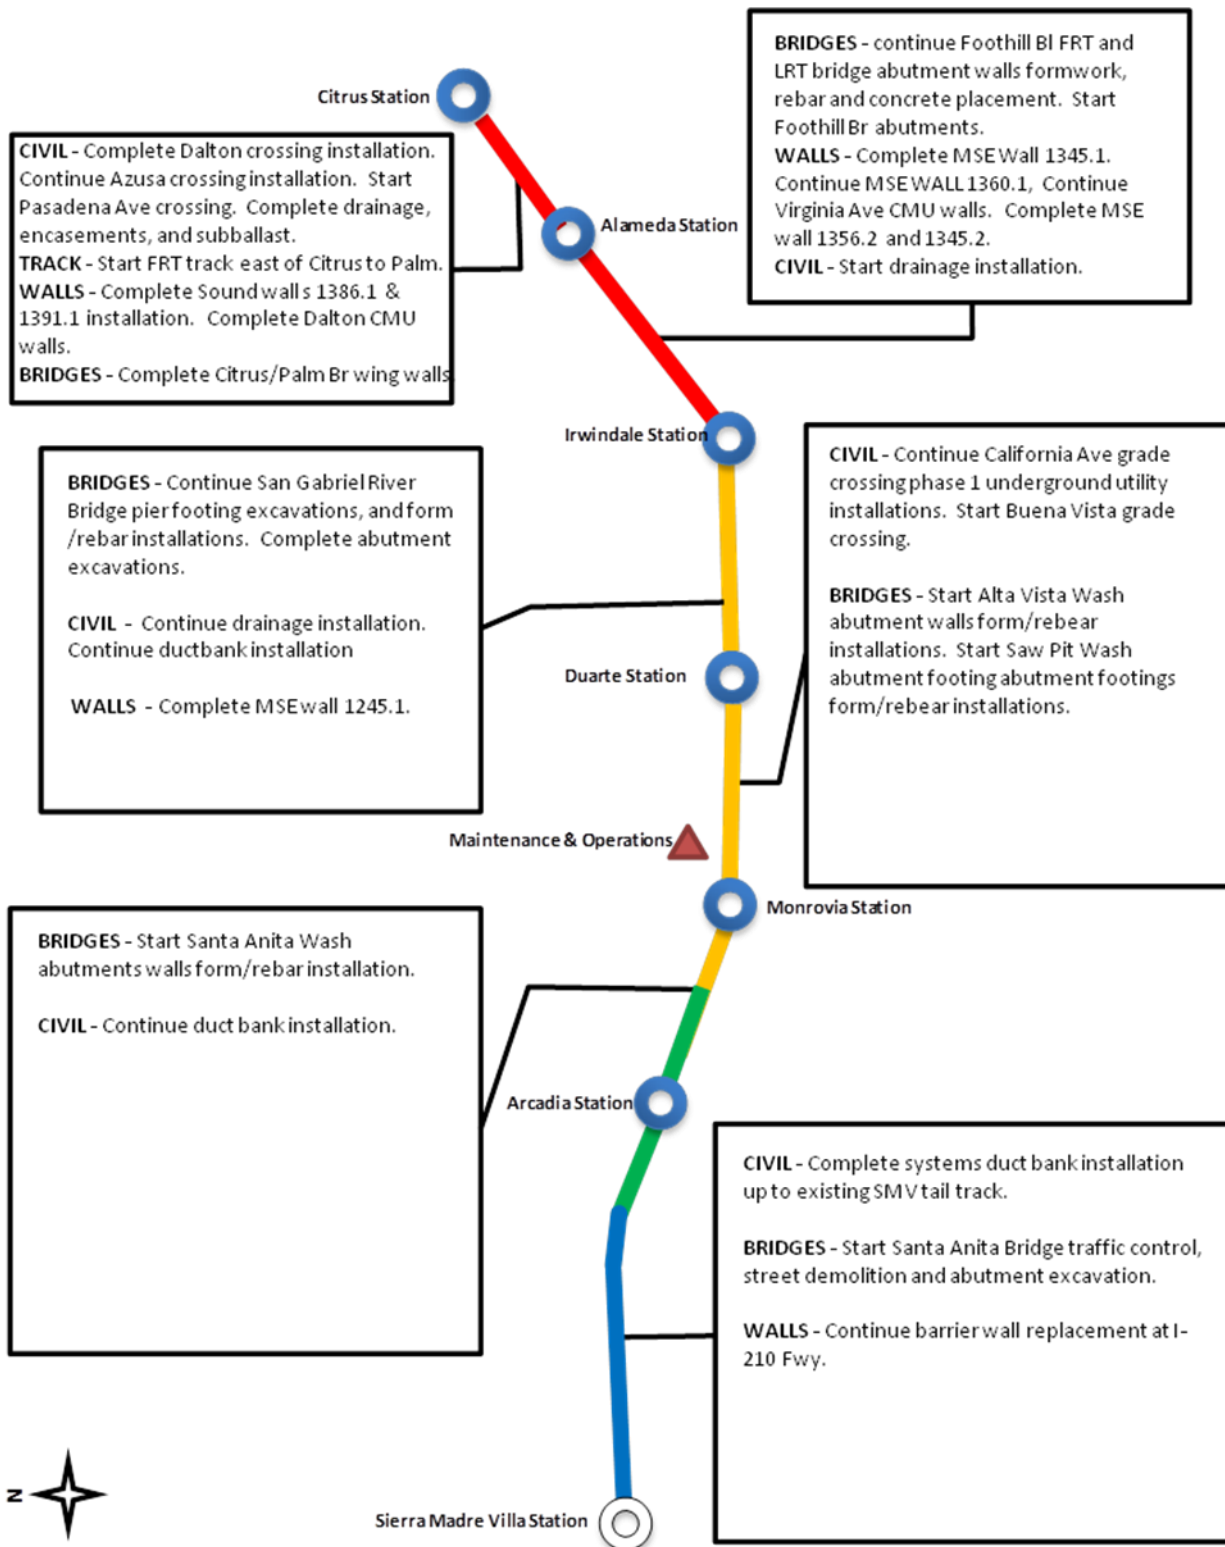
BRIDGES - continue Foothill Bl FRT and LRT bridge abutment walls formwork, rebar and concrete placement. Start Foothill Br abutments.
WALLS - Complete MSE Wall 1345.1. Continue MSE WALL 1360.1, Continue Virginia Ave CMU walls. Complete MSE wall 1356.2 and 1345.2.
CIVIL - Start drainage installation.

Citrus Station

CIVIL - Complete Dalton crossing installation. Continue Azusa crossing installation. Start Pasadena Ave crossing. Complete drainage, encasements, and subballast.
TRACK - Start FRT track east of Citrus to Palm.
WALLS - Complete Sound walls 1386.1 & 1391.1 installation. Complete Dalton CMU walls.
BRIDGES - Complete Citrus/Palm Br wing walls

Alameda Station

Irwindale Station

CIVIL - Continue California Ave grade crossing phase 1 underground utility installations. Start Buena Vista grade crossing.

BRIDGES - Start Alta Vista Wash abutment walls form/rebear installations. Start Saw Pit Wash abutment footing abutment footings form/rebear installations.

BRIDGES - Continue San Gabriel River Bridge pier footing excavations, and form /rebar installations. Complete abutment excavations.

CIVIL - Continue drainage installation. Continue ductbank installation

WALLS - Complete MSE wall 1245.1.

Duarte Station

Maintenance & Operations

Monrovia Station

BRIDGES - Start Santa Anita Wash abutments walls form/rebar installation.

CIVIL - Continue duct bank installation.

Arcadia Station

CIVIL - Complete systems duct bank installation up to existing SMV tail track.

BRIDGES - Start Santa Anita Bridge traffic control, street demolition and abutment excavation.

WALLS - Continue barrier wall replacement at I-210 Fwy.

N

Sierra Madre Villa Station